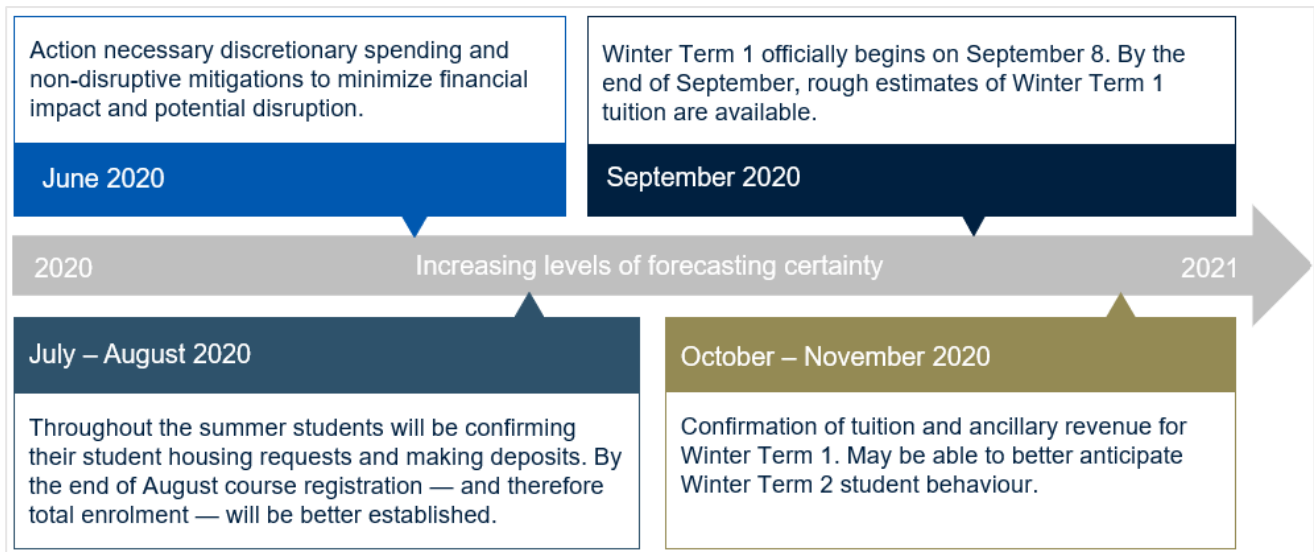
Action necessary discretionary spending and non-disruptive mitigations to minimize financial impact and potential disruption.

June 2020

Winter Term 1 officially begins on September 8. By the end of September, rough estimates of Winter Term 1 tuition are available.

September 2020

2020

Increasing levels of forecasting certainty

2021

July – August 2020

Throughout the summer students will be confirming their student housing requests and making deposits. By the end of August course registration — and therefore total enrolment — will be better established.

October – November 2020

Confirmation of tuition and ancillary revenue for Winter Term 1. May be able to better anticipate Winter Term 2 student behaviour.